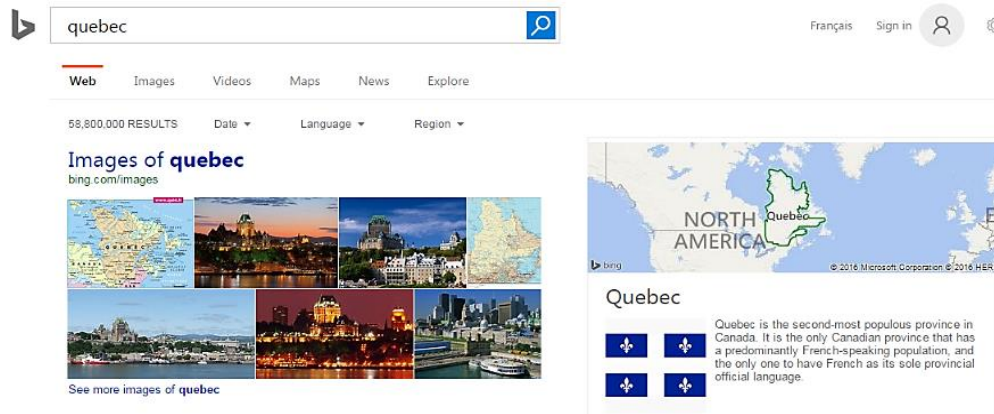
quebec

Français Sign in

Web Images Videos Maps News Explore

58,800,000 RESULTS Date Language Region

Images of **quebec**
bing.com/images

See more images of **quebec**

NORTH AMERICA
Quebec

bing © 2016 Microsoft Corporation © 2016 HER

Quebec

Quebec is the second-most populous province in Canada. It is the only Canadian province that has a predominantly French-speaking population, and the only one to have French as its sole provincial official language.